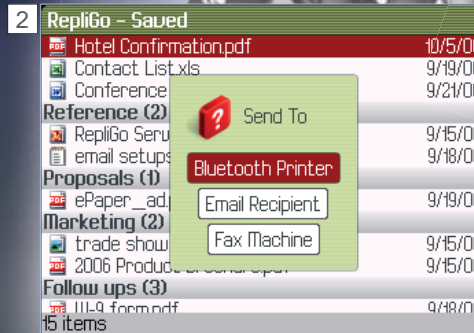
2 RepliGo - Saved

Hotel Confirmation.pdf 10/5/0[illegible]
Contact List.xls 9/19/0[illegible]
Conference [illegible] 9/21/0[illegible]
Reference (2)
RepliGo Serv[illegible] 9/15/0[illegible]
email setups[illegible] 9/18/0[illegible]
Proposals (1)
ePaper_ad.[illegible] 9/19/0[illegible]
Marketing (2)
trade show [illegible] 9/15/0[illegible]
2006 Product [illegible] 9/15/0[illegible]
Follow ups (3)
W-9 form.pdf 9/18/0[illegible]
15 items

Send To
Bluetooth Printer
Email Recipient
Fax Machine